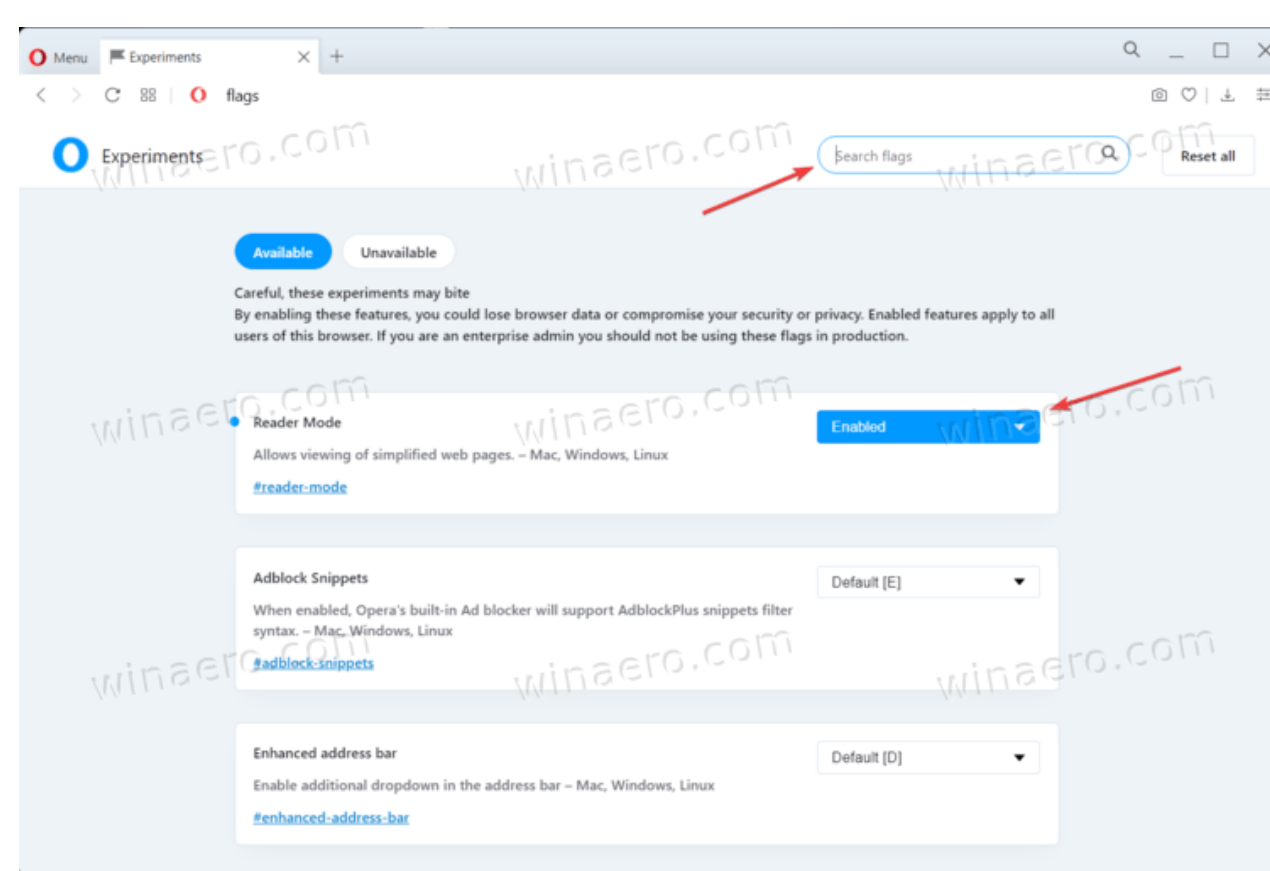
Menu
Experiments
flags

Experiments
Search flags
Reset all

winaero.com

Available
Unavailable

Careful, these experiments may bite
By enabling these features, you could lose browser data or compromise your security or privacy. Enabled features apply to all users of this browser. If you are an enterprise admin you should not be using these flags in production.

Reader Mode
Allows viewing of simplified web pages. – Mac, Windows, Linux
#reader-mode
Enabled

Adblock Snippets
When enabled, Opera's built-in Ad blocker will support AdblockPlus snippets filter syntax. – Mac, Windows, Linux
#adblock-snippets
Default [E]

Enhanced address bar
Enable additional dropdown in the address bar – Mac, Windows, Linux
#enhanced-address-bar
Default [D]